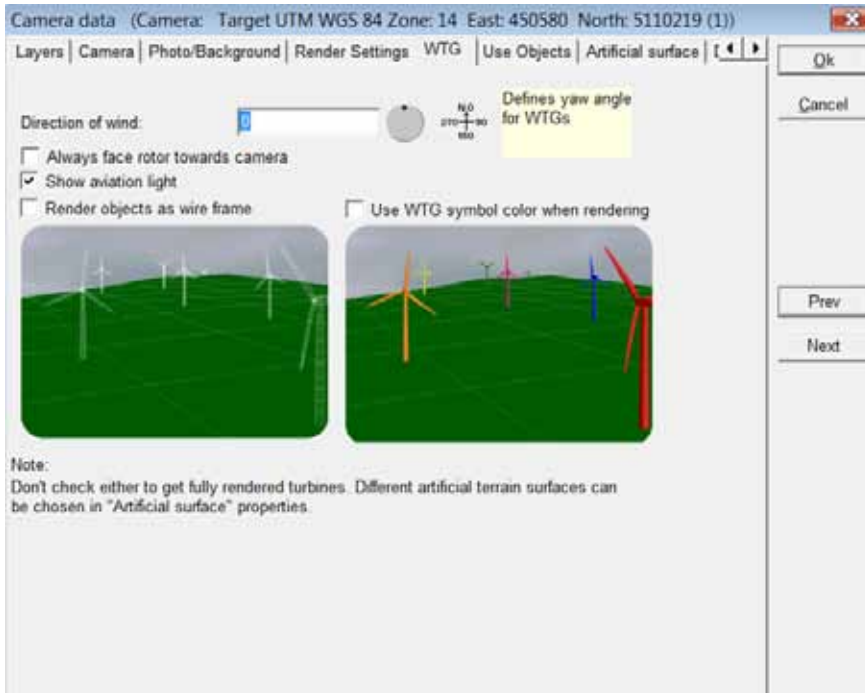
Camera data (Camera: Target UTM WGS 84 Zone: 14 East: 450580 North: 5110219 (1))

Layers | Camera | Photo/Background | Render Settings | WTG | Use Objects | Artificial surface | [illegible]

Ok

Cancel

Direction of wind: 0

N 0
270 90
180

Defines yaw angle for WTGs

Always face rotor towards camera

Show aviation light

Render objects as wire frame

Use WTG symbol color when rendering

Prev

Next

Note:
Don't check either to get fully rendered turbines. Different artificial terrain surfaces can be chosen in "Artificial surface" properties.